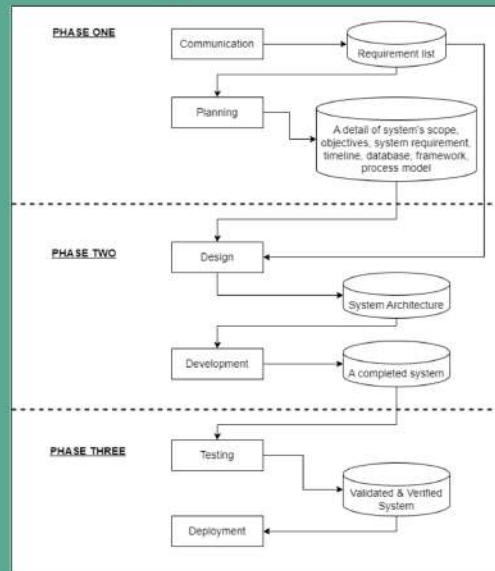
PHASE ONE

Communication

Requirement list

Planning

A detail of system's scope, objectives, system requirement, timeline, database, framework, process model

PHASE TWO

Design

System Architecture

Development

A completed system

PHASE THREE

Testing

Validated & Verified System

Deployment